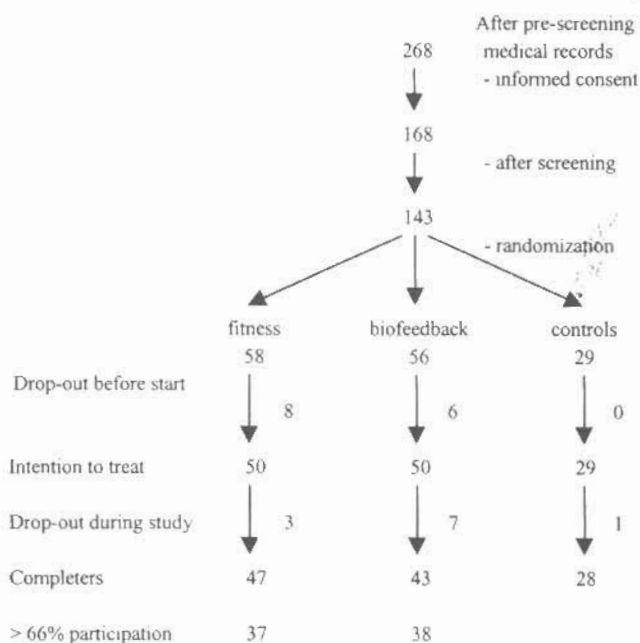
268

After pre-screening medical records

- informed consent

168

- after screening

143

- randomization

fitness
58

biofeedback
56

controls
29

Drop-out before start 8 6 0

Intention to treat 50 50 29

Drop-out during study 3 7 1

Completers 47 43 28

> 66% participation 37 38